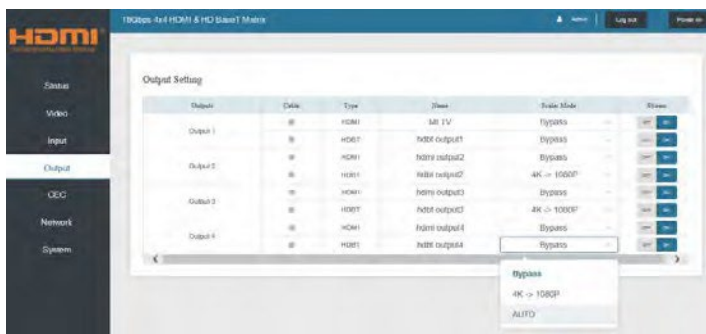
HDMI

18Gbps 4x4 HDMI & HD BaseT Matrix

Admin

Log out

Power on

Status

Video

Input

Output

CEC

Network

System

Output Setting

| Outputs | Cable | Type | Name | Scaler Mode | Stream |
|---|---|---|---|---|---|
| Output 1 | ⊗ | HDMI | Mi TV | Bypass | off on |
| | ⊗ | HDBT | hdbt output1 | Bypass | off on |
| Output 2 | ⊗ | HDMI | hdmi output2 | Bypass | off on |
| | ⊗ | HDBT | hdbt output2 | 4K -> 1080P | off on |
| Output 3 | ⊗ | HDMI | hdmi output3 | Bypass | off on |
| | ⊗ | HDBT | hdbt output3 | 4K -> 1080P | off on |
| Output 4 | ⊗ | HDMI | hdmi output4 | Bypass | off on |
| | ⊗ | HDBT | hdbt output4 | Bypass | off on |

Bypass

4K -> 1080P

AUTO